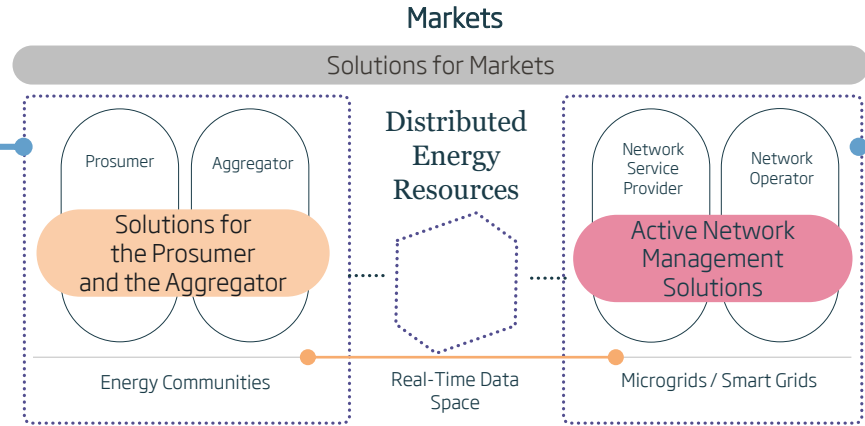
Markets

Solutions for Markets

Prosumer

Aggregator

Solutions for the Prosumer and the Aggregator

Distributed Energy Resources

Network Service Provider

Network Operator

Active Network Management Solutions

Energy Communities

Real-Time Data Space

Microgrids / Smart Grids